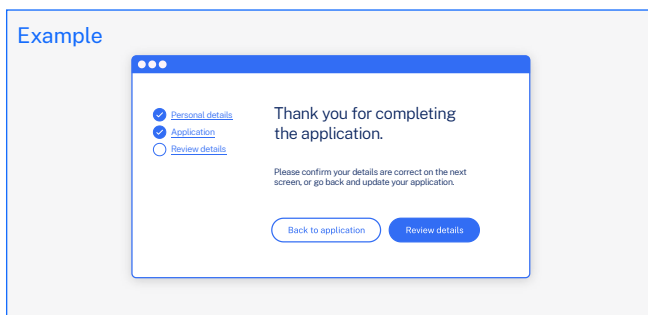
Example

Personal details
Application
Review details

Thank you for completing the application.

Please confirm your details are correct on the next screen, or go back and update your application.

Back to application
Review details